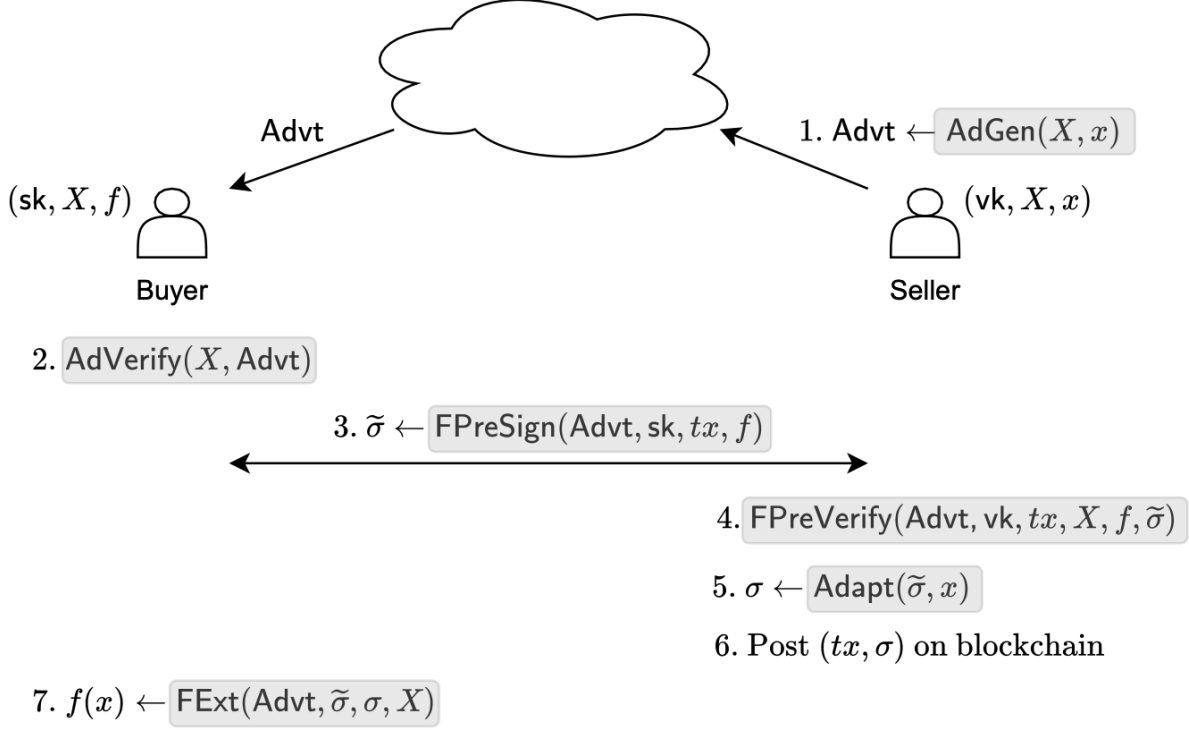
Advt

1. Advt $\leftarrow$ $\mathsf{AdGen}(X, x)$

$(\mathsf{sk}, X, f)$

$(\mathsf{vk}, X, x)$

Buyer

Seller

2. $\mathsf{AdVerify}(X, \mathsf{Advt})$

3. $\widetilde{\sigma} \leftarrow \mathsf{FPreSign}(\mathsf{Advt}, \mathsf{sk}, tx, f)$

4. $\mathsf{FPreVerify}(\mathsf{Advt}, \mathsf{vk}, tx, X, f, \widetilde{\sigma})$

5. $\sigma \leftarrow \mathsf{Adapt}(\widetilde{\sigma}, x)$

6. Post $(tx, \sigma)$ on blockchain

7. $f(x) \leftarrow \mathsf{FExt}(\mathsf{Advt}, \widetilde{\sigma}, \sigma, X)$